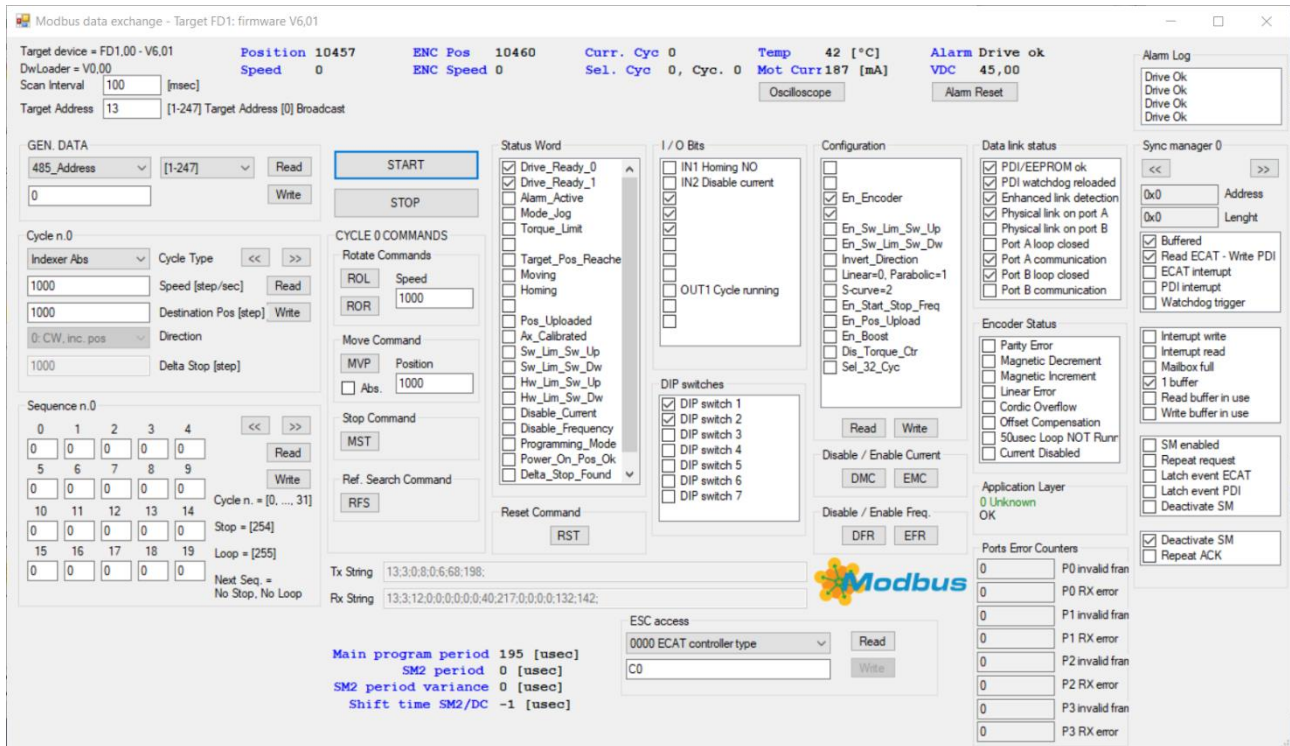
Modbus data exchange - Target FD1: firmware V6,01

Target device = FD1,00 - V6,01
DwLoader = V0,00
Scan Interval 100 [msec]
Target Address 13 [1-247] Target Address [0] Broadcast

Position 10457
Speed 0
ENC Pos 10460
ENC Speed 0
Curr. Cyc 0
Sel. Cyc 0, Cyc. 0
Temp 42 [°C]
Mot Curr 187 [mA]
Oscilloscope
Alarm Drive ok
VDC 45,00
Alarm Reset

Alarm Log
Drive Ok
Drive Ok
Drive Ok
Drive Ok

GEN. DATA
485_Address
[1-247]
Read
0
Write

START
STOP

Cycle n.0
Indexer Abs
Cycle Type
<<
>>
1000
Speed [step/sec]
Read
1000
Destination Pos [step]
Write
0: CW, inc. pos
Direction
1000
Delta Stop [step]

CYCLE 0 COMMANDS
Rotate Commands
ROL
Speed
ROR
1000
Move Command
MVP
Position
Abs.
1000
Stop Command
MST
Ref. Search Command
RFS

Sequence n.0
0 1 2 3 4
0 0 0 0 0
<<
>>
Read
5 6 7 8 9
0 0 0 0 0
Write
Cycle n. = [0, ..., 31]
10 11 12 13 14
0 0 0 0 0
Stop = [254]
15 16 17 18 19
0 0 0 0 0
Loop = [255]
Next Seq. =
No Stop, No Loop

Status Word
Drive_Ready_0
Drive_Ready_1
Alarm_Active
Mode_Jog
Torque_Limit
Target_Pos_Reache
Moving
Homing
Pos_Uploaded
Ax_Calibrated
Sw_Lim_Sw_Up
Sw_Lim_Sw_Dw
Hw_Lim_Sw_Up
Hw_Lim_Sw_Dw
Disable_Current
Disable_Frequency
Programming_Mode
Power_On_Pos_Ok
Delta_Stop_Found

Reset Command
RST

I / O Bits
IN1 Homing NO
IN2 Disable current
OUT1 Cycle running

DIP switches
DIP switch 1
DIP switch 2
DIP switch 3
DIP switch 4
DIP switch 5
DIP switch 6
DIP switch 7

Configuration
En_Encoder
En_Sw_Lim_Sw_Up
En_Sw_Lim_Sw_Dw
Invert_Direction
Linear=0, Parabolic=1
S-curve=2
En_Start_Stop_Freq
En_Pos_Upload
En_Boost
Dis_Torque_Ctr
Sel_32_Cyc
Read
Write

Disable / Enable Current
DMC
EMC
Disable / Enable Freq.
DFR
EFR

Data link status
PDI/EEPROM ok
PDI watchdog reloaded
Enhanced link detection
Physical link on port A
Physical link on port B
Port A loop closed
Port A communication
Port B loop closed
Port B communication

Encoder Status
Parity Error
Magnetic Decrement
Magnetic Increment
Linear Error
Cordic Overflow
Offset Compensation
50usec Loop NOT Runr
Current Disabled

Application Layer
0 Unknown
OK

Ports Error Counters
0 P0 invalid fran
0 P0 RX error
0 P1 invalid fran
0 P1 RX error
0 P2 invalid fran
0 P2 RX error
0 P3 invalid fran
0 P3 RX error

Sync manager 0
<<
>>
0x0 Address
0x0 Lenght
Buffered
Read ECAT - Write PDI
ECAT interrupt
PDI interrupt
Watchdog trigger
Interrupt write
Interrupt read
Mailbox full
1 buffer
Read buffer in use
Write buffer in use
SM enabled
Repeat request
Latch event ECAT
Latch event PDI
Deactivate SM
Deactivate SM
Repeat ACK

Tx String 13;3;0;8;0;6;68;198;
Rx String 13;3;12;0;0;0;0;0;0;40;217;0;0;0;0;132;142;

Modbus

ESC access
0000 ECAT controller type
Read
C0
Write

Main program period 195 [usec]
SM2 period 0 [usec]
SM2 period variance 0 [usec]
Shift time SM2/DC -1 [usec]